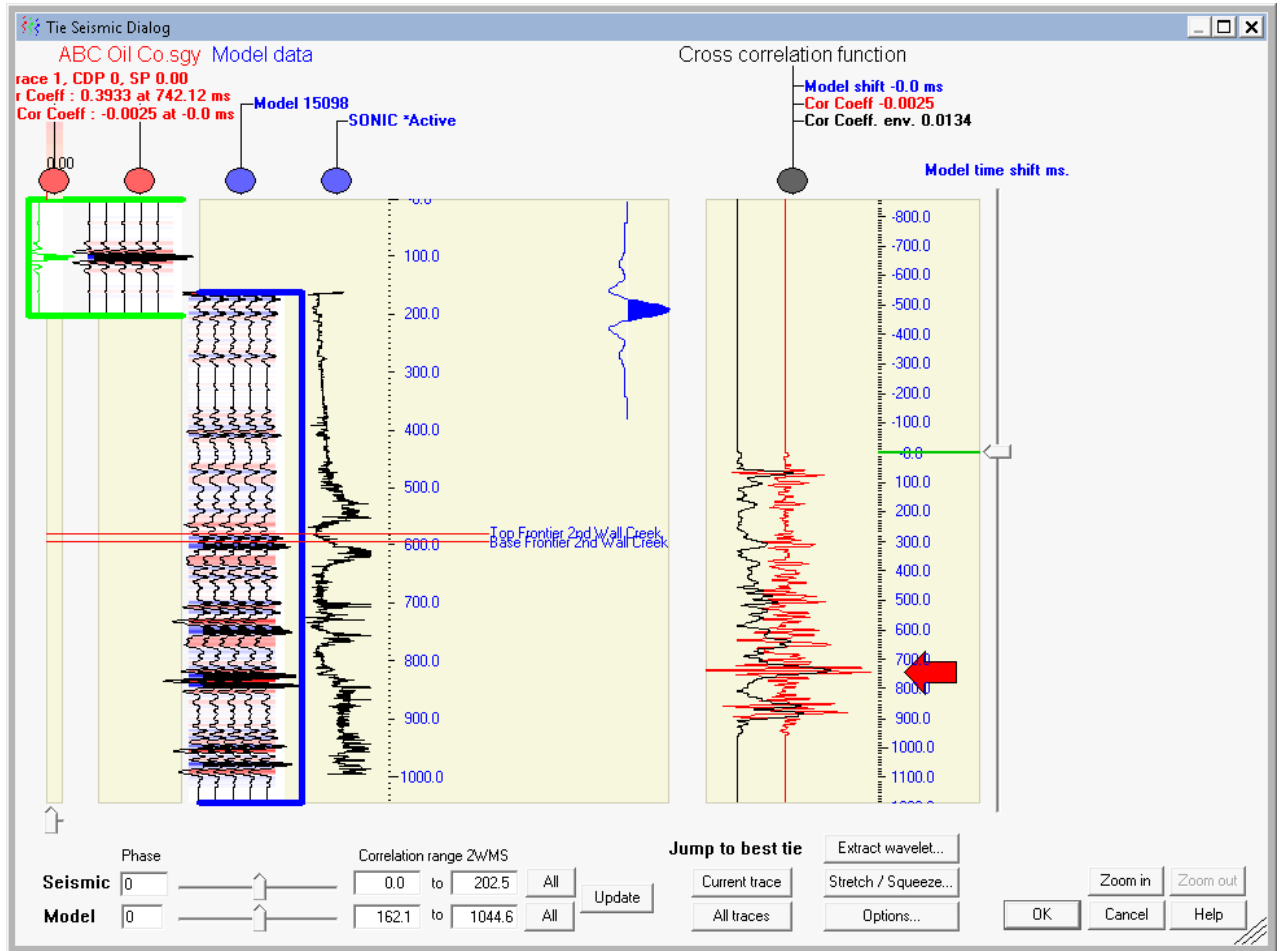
Tie Seismic Dialog

ABC Oil Co.sgy Model data

race 1, CDP 0, SP 0.00
r Coeff : 0.3933 at 742.12 ms
Cor Coeff : -0.0025 at -0.0 ms

Model 15098

SONIC *Active

0.00

Cross correlation function

Model shift -0.0 ms
Cor Coeff -0.0025
Cor Coeff. env. 0.0134

Model time shift ms.

-0.0
100.0
200.0
300.0
400.0
500.0
600.0
700.0
800.0
900.0
1000.0

Top Frontier 2nd Wall Creek
Base Frontier 2nd Wall Creek

-800.0
-700.0
-600.0
-500.0
-400.0
-300.0
-200.0
-100.0
-0.0
100.0
200.0
300.0
400.0
500.0
600.0
700.0
800.0
900.0
1000.0
1100.0

Phase

Correlation range 2WMS

Seismic 0 0.0 to 202.5 All

Model 0 162.1 to 1044.6 All

Update

Jump to best tie

Current trace

All traces

Extract wavelet...

Stretch / Squeeze...

Options...

Zoom in

Zoom out

OK

Cancel

Help